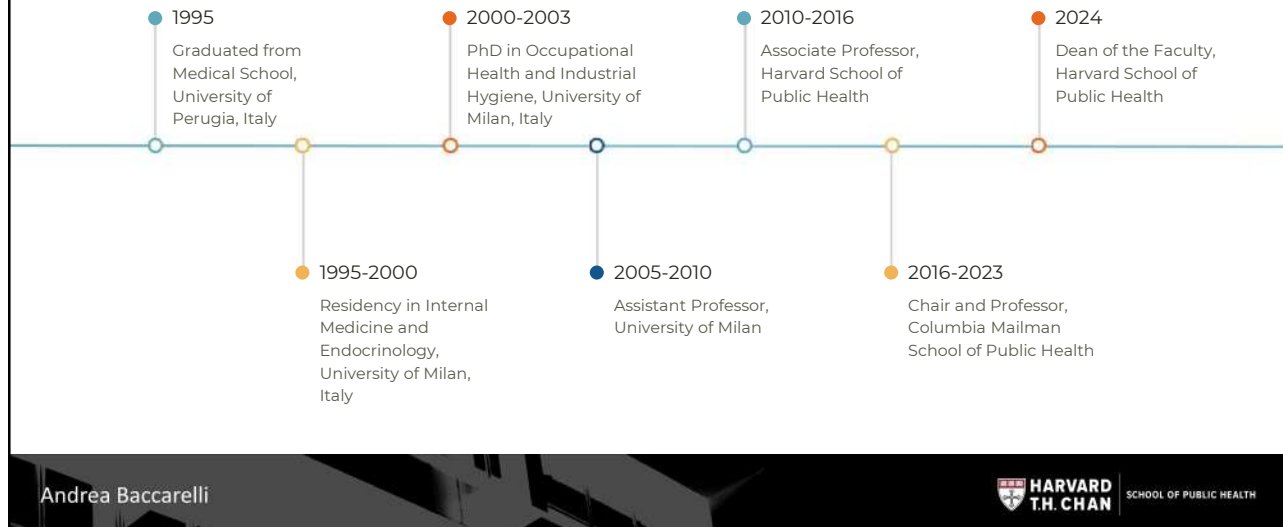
1995
Graduated from Medical School, University of Perugia, Italy

1995-2000
Residency in Internal Medicine and Endocrinology, University of Milan, Italy

2000-2003
PhD in Occupational Health and Industrial Hygiene, University of Milan, Italy

2005-2010
Assistant Professor, University of Milan

2010-2016
Associate Professor, Harvard School of Public Health

2016-2023
Chair and Professor, Columbia Mailman School of Public Health

2024
Dean of the Faculty, Harvard School of Public Health

Andrea Baccarelli

HARVARD T.H. CHAN SCHOOL OF PUBLIC HEALTH